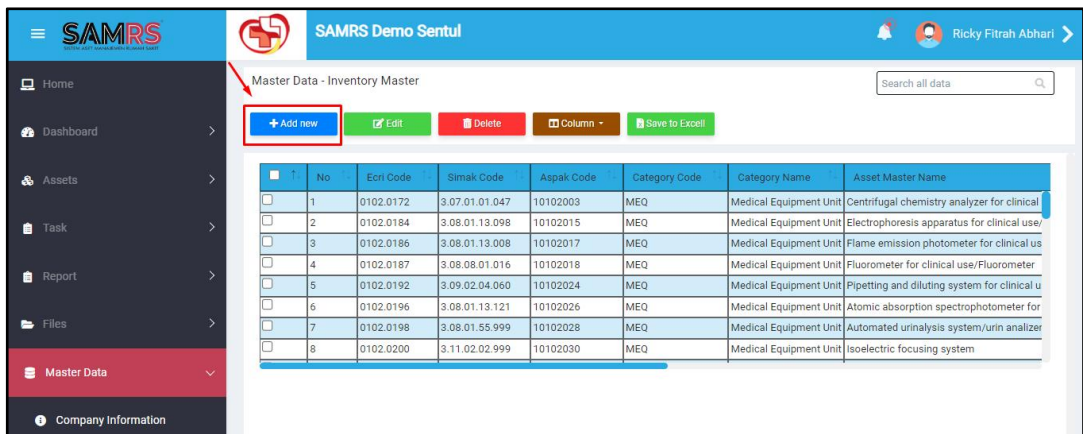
SAMRS
SISTEM ASET MANAJEMEN RUMAH SAKIT

SAMRS Demo Sentul

Ricky Fitrah Abhari

Home
Dashboard
Assets
Task
Report
Files
Master Data
Company Information

Master Data - Inventory Master

Search all data

+ Add new | Edit | Delete | Column | Save to Excell

| | No | Ecri Code | Simak Code | Aspak Code | Category Code | Category Name | Asset Master Name |
|---|---|---|---|---|---|---|---|
| | 1 | 0102.0172 | 3.07.01.01.047 | 10102003 | MEQ | Medical Equipment Unit | Centrifugal chemistry analyzer for clinical |
| | 2 | 0102.0184 | 3.08.01.13.098 | 10102015 | MEQ | Medical Equipment Unit | Electrophoresis apparatus for clinical use/ |
| | 3 | 0102.0186 | 3.08.01.13.008 | 10102017 | MEQ | Medical Equipment Unit | Flame emission photometer for clinical us |
| | 4 | 0102.0187 | 3.08.08.01.016 | 10102018 | MEQ | Medical Equipment Unit | Fluorometer for clinical use/Fluorometer |
| | 5 | 0102.0192 | 3.09.02.04.060 | 10102024 | MEQ | Medical Equipment Unit | Pipetting and diluting system for clinical u |
| | 6 | 0102.0196 | 3.08.01.13.121 | 10102026 | MEQ | Medical Equipment Unit | Atomic absorption spectrophotometer for |
| | 7 | 0102.0198 | 3.08.01.55.999 | 10102028 | MEQ | Medical Equipment Unit | Automated urinalysis system/urin analizer |
| | 8 | 0102.0200 | 3.11.02.02.999 | 10102030 | MEQ | Medical Equipment Unit | Isoelectric focusing system |